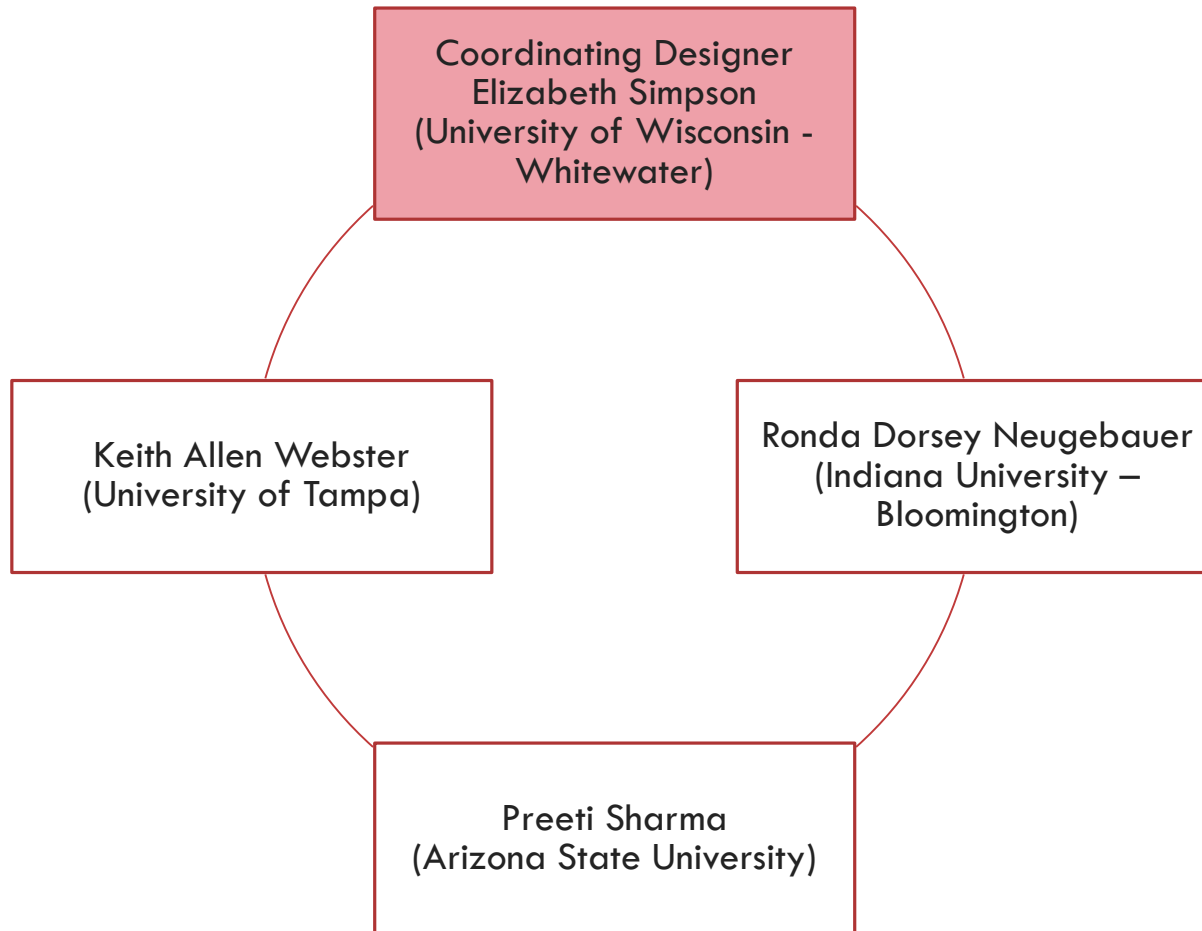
Coordinating Designer
Elizabeth Simpson
(University of Wisconsin - Whitewater)

Keith Allen Webster
(University of Tampa)

Ronda Dorsey Neugebauer
(Indiana University – Bloomington)

Preeti Sharma
(Arizona State University)